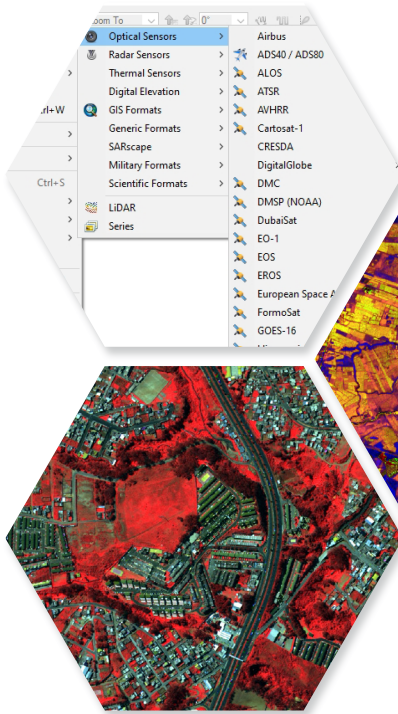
oom To
0°

rl+W

Ctrl+S

Optical Sensors
Radar Sensors
Thermal Sensors
Digital Elevation
GIS Formats
Generic Formats
SARscape
Military Formats
Scientific Formats
LiDAR
Series

Airbus
ADS40 / ADS80
ALOS
ATSR
AVHRR
Cartosat-1
CRESDA
DigitalGlobe
DMC
DMSP (NOAA)
DubaiSat
EO-1
EOS
EROS
European Space A
FormoSat
GOES-16